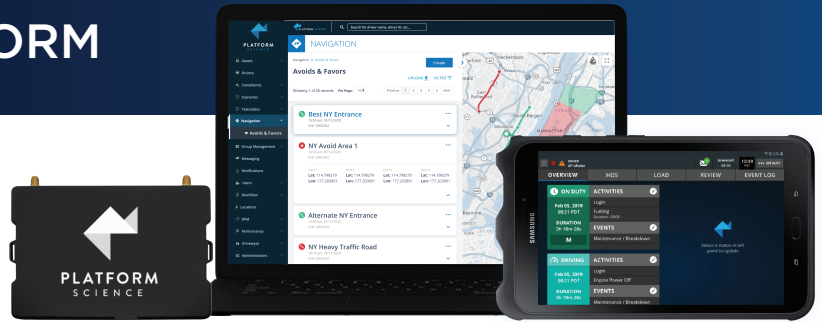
ORM

PLATFORM SCIENCE

Search for driver name, driver ID, etc...

PLATFORM

NAVIGATION

Assets
Drivers
Compliance
Scenarios
Telematics
Navigation
Avoids & Favors
Group Management
Messaging
Notifications
Users
Workflow
Locations
Performance
Driveways
Administrators

Navigation > Avoids & Favors

Avoids & Favors

Create

UPLOAD

FILTER

Showing 1 of 26 records Per Page 10

Previous 1 2 3 4 5 Next

Best NY Entrance

NY Avoid Area 1

Lat: 114.798279 Lon: 177.203891
Lat: 114.798279 Lon: 177.203891
Lat: 114.798279 Lon: 177.203891
Lat: 114.798279 Lon: 177.203891

Alternate NY Entrance

NY Heavy Traffic Road

SAMSUNG

OVERVIEW HOS LOAD REVIEW EVENT LOG

ON DUTY
Feb 05, 2019
08:21 PDT
DURATION
3h 18m 28s
M

ACTIVITIES
Login
Fueling
EVENTS
Maintenance / Breakdown

DRIVING
Feb 05, 2019
08:21 PDT
DURATION
3h 18m 28s

ACTIVITIES
Login
Engine Power Off
EVENTS
Maintenance / Breakdown

Select a status in left panel to update

12:28

OFFDUTY

PLATFORM SCIENCE